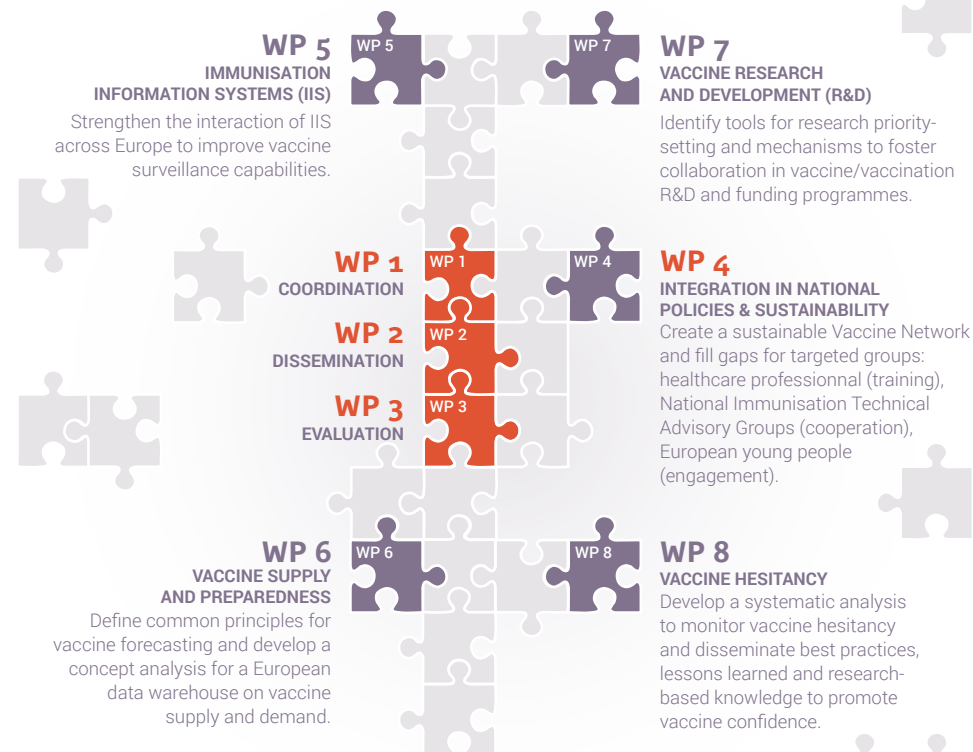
WP 5
IMMUNISATION INFORMATION SYSTEMS (IIS)
Strengthen the interaction of IIS across Europe to improve vaccine surveillance capabilities.

WP 5

WP 7

WP 7
VACCINE RESEARCH AND DEVELOPMENT (R&D)
Identify tools for research priority-setting and mechanisms to foster collaboration in vaccine/vaccination R&D and funding programmes.

WP 1
COORDINATION

WP 1

WP 4

WP 4
INTEGRATION IN NATIONAL POLICIES & SUSTAINABILITY
Create a sustainable Vaccine Network and fill gaps for targeted groups: healthcare professionnal (training), National Immunisation Technical Advisory Groups (cooperation), European young people (engagement).

WP 2
DISSEMINATION

WP 2

WP 3
EVALUATION

WP 3

WP 6
VACCINE SUPPLY AND PREPAREDNESS
Define common principles for vaccine forecasting and develop a concept analysis for a European data warehouse on vaccine supply and demand.

WP 6

WP 8

WP 8
VACCINE HESITANCY
Develop a systematic analysis to monitor vaccine hesitancy and disseminate best practices, lessons learned and research-based knowledge to promote vaccine confidence.